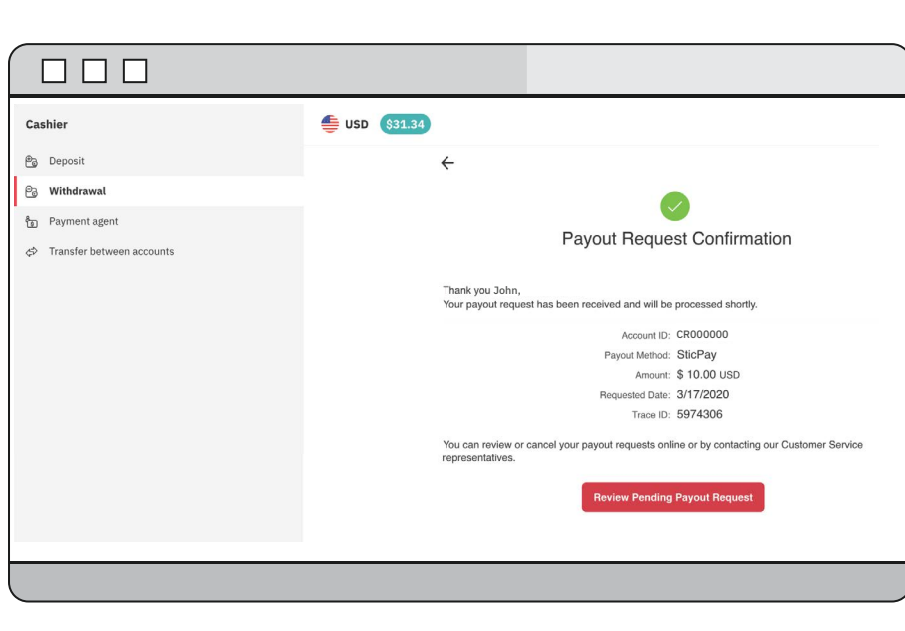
Cashier

Deposit

Withdrawal

Payment agent

Transfer between accounts

USD $31.34

←

Payout Request Confirmation

Thank you John,
Your payout request has been received and will be processed shortly.

Account ID: CR000000
Payout Method: SticPay
Amount: $ 10.00 USD
Requested Date: 3/17/2020
Trace ID: 5974306

You can review or cancel your payout requests online or by contacting our Customer Service representatives.

Review Pending Payout Request